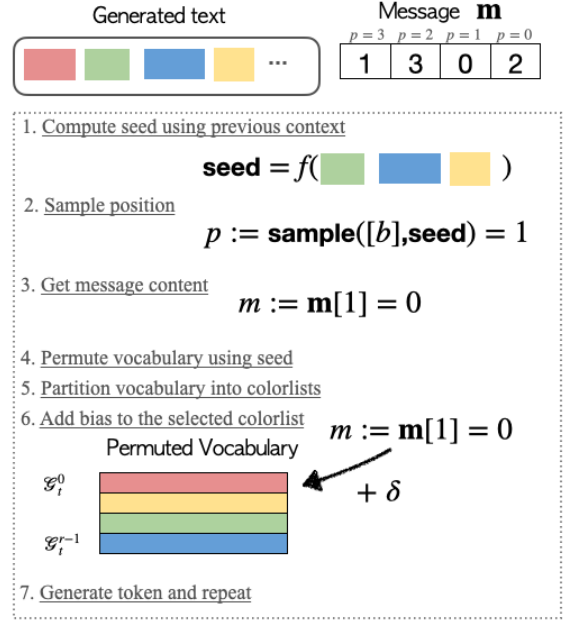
Generated text

...

Message $\mathbf{m}$

| $p=3$ | $p=2$ | $p=1$ | $p=0$ |
|---|---|---|---|
| 1 | 3 | 0 | 2 |

1. Compute seed using previous context

$\textbf{seed} = f(\quad)$

2. Sample position

$p := \textbf{sample}([b], \textbf{seed}) = 1$

3. Get message content

$m := \mathbf{m}[1] = 0$

4. Permute vocabulary using seed
5. Partition vocabulary into colorlists
6. Add bias to the selected colorlist

$m := \mathbf{m}[1] = 0$

Permuted Vocabulary

$\mathcal{G}_t^0$

$\mathcal{G}_t^{r-1}$

$+ \delta$

7. Generate token and repeat